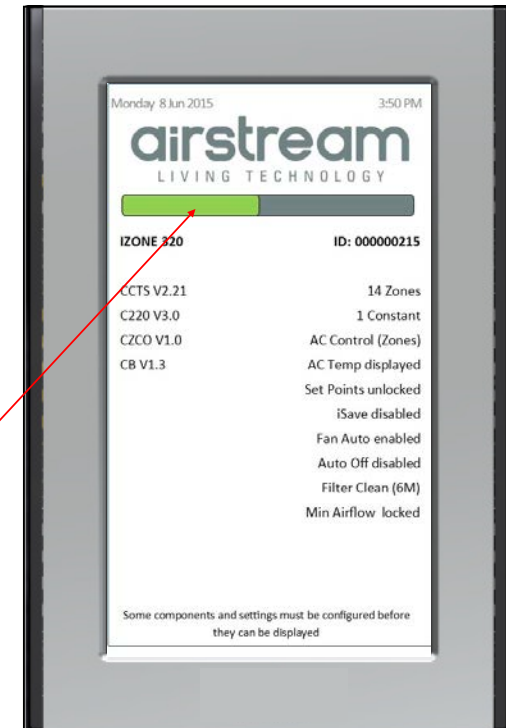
Monday 8 Jun 2015 3:50 PM

airstream
LIVING TECHNOLOGY

IZONE 320 ID: 000000215

CCTS V2.21
C220 V3.0
CZCO V1.0
CB V1.3

14 Zones
1 Constant
AC Control (Zones)
AC Temp displayed
Set Points unlocked
iSave disabled
Fan Auto enabled
Auto Off disabled
Filter Clean (6M)
Min Airflow locked

Some components and settings must be configured before they can be displayed